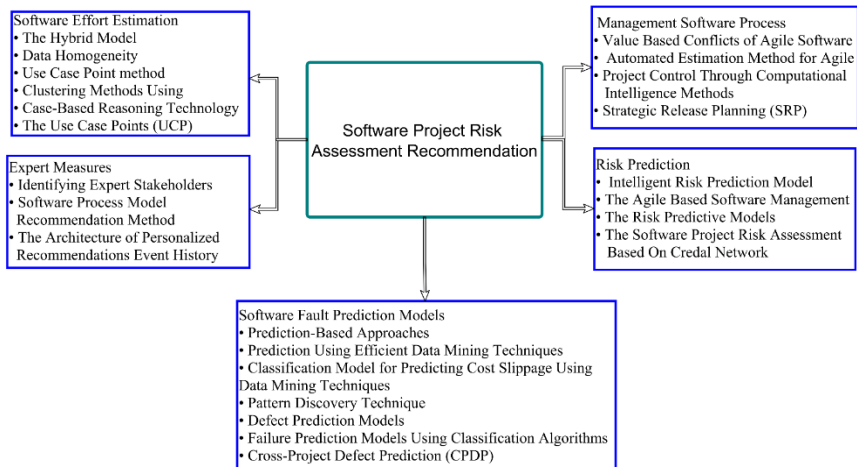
Software Effort Estimation
• The Hybrid Model
• Data Homogeneity
• Use Case Point method
• Clustering Methods Using
• Case-Based Reasoning Technology
• The Use Case Points (UCP)

Management Software Process
• Value Based Conflicts of Agile Software
• Automated Estimation Method for Agile
• Project Control Through Computational Intelligence Methods
• Strategic Release Planning (SRP)

Software Project Risk Assessment Recommendation

Expert Measures
• Identifying Expert Stakeholders
• Software Process Model Recommendation Method
• The Architecture of Personalized Recommendations Event History

Risk Prediction
• Intelligent Risk Prediction Model
• The Agile Based Software Management
• The Risk Predictive Models
• The Software Project Risk Assessment Based On Credal Network

Software Fault Prediction Models
• Prediction-Based Approaches
• Prediction Using Efficient Data Mining Techniques
• Classification Model for Predicting Cost Slippage Using Data Mining Techniques
• Pattern Discovery Technique
• Defect Prediction Models
• Failure Prediction Models Using Classification Algorithms
• Cross-Project Defect Prediction (CPDP)